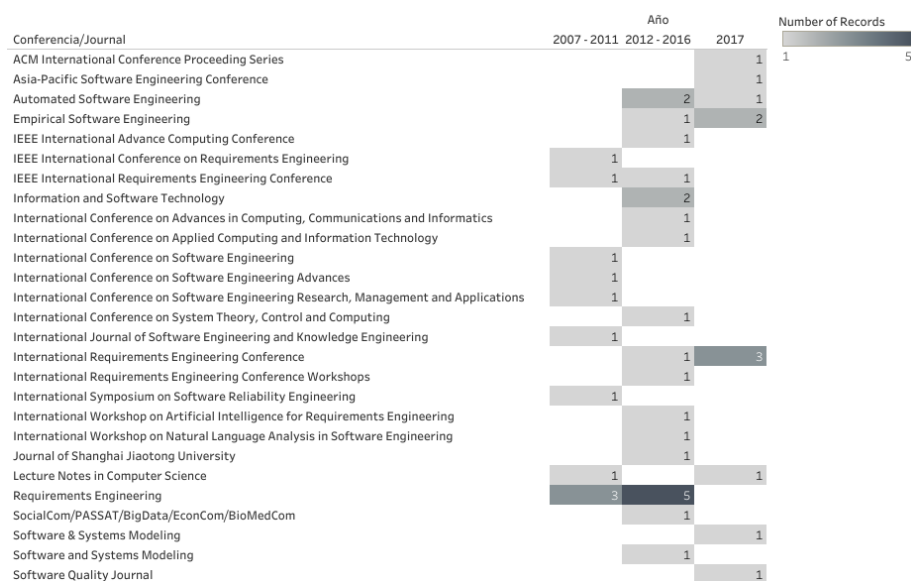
| Conferencia/Journal | 2007 - 2011 | 2012 - 2016 | 2017 |
|---|---|---|---|
| ACM International Conference Proceeding Series | | | 1 |
| Asia-Pacific Software Engineering Conference | | | 1 |
| Automated Software Engineering | | 2 | 1 |
| Empirical Software Engineering | | 1 | 2 |
| IEEE International Advance Computing Conference | | 1 | |
| IEEE International Conference on Requirements Engineering | 1 | | |
| IEEE International Requirements Engineering Conference | 1 | 1 | |
| Information and Software Technology | | 2 | |
| International Conference on Advances in Computing, Communications and Informatics | | 1 | |
| International Conference on Applied Computing and Information Technology | | 1 | |
| International Conference on Software Engineering | 1 | | |
| International Conference on Software Engineering Advances | 1 | | |
| International Conference on Software Engineering Research, Management and Applications | 1 | | |
| International Conference on System Theory, Control and Computing | | 1 | |
| International Journal of Software Engineering and Knowledge Engineering | 1 | | |
| International Requirements Engineering Conference | | 1 | 3 |
| International Requirements Engineering Conference Workshops | | 1 | |
| International Symposium on Software Reliability Engineering | 1 | | |
| International Workshop on Artificial Intelligence for Requirements Engineering | | 1 | |
| International Workshop on Natural Language Analysis in Software Engineering | | 1 | |
| Journal of Shanghai Jiaotong University | | 1 | |
| Lecture Notes in Computer Science | 1 | | 1 |
| Requirements Engineering | 3 | 5 | |
| SocialCom/PASSAT/BigData/EconCom/BioMedCom | | 1 | |
| Software & Systems Modeling | | | 1 |
| Software and Systems Modeling | | 1 | |
| Software Quality Journal | | | 1 |

Año

Number of Records
1 5